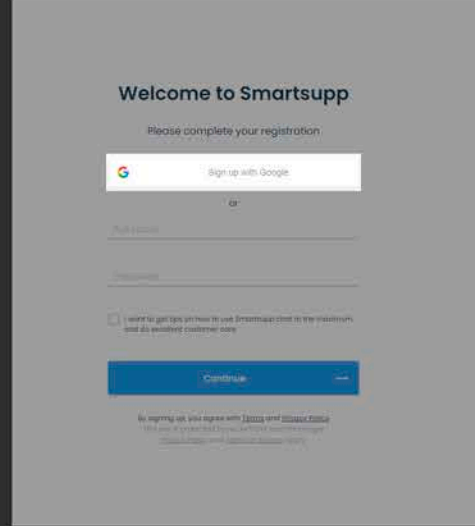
Welcome to Smartsupp

Please complete your registration

G Sign up with Google

or

Full name

Password

I want to get tips on how to use Smartsupp chat to the maximum and do excellent customer care

Continue

By signing up you agree with Terms and Privacy Policy
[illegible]
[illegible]